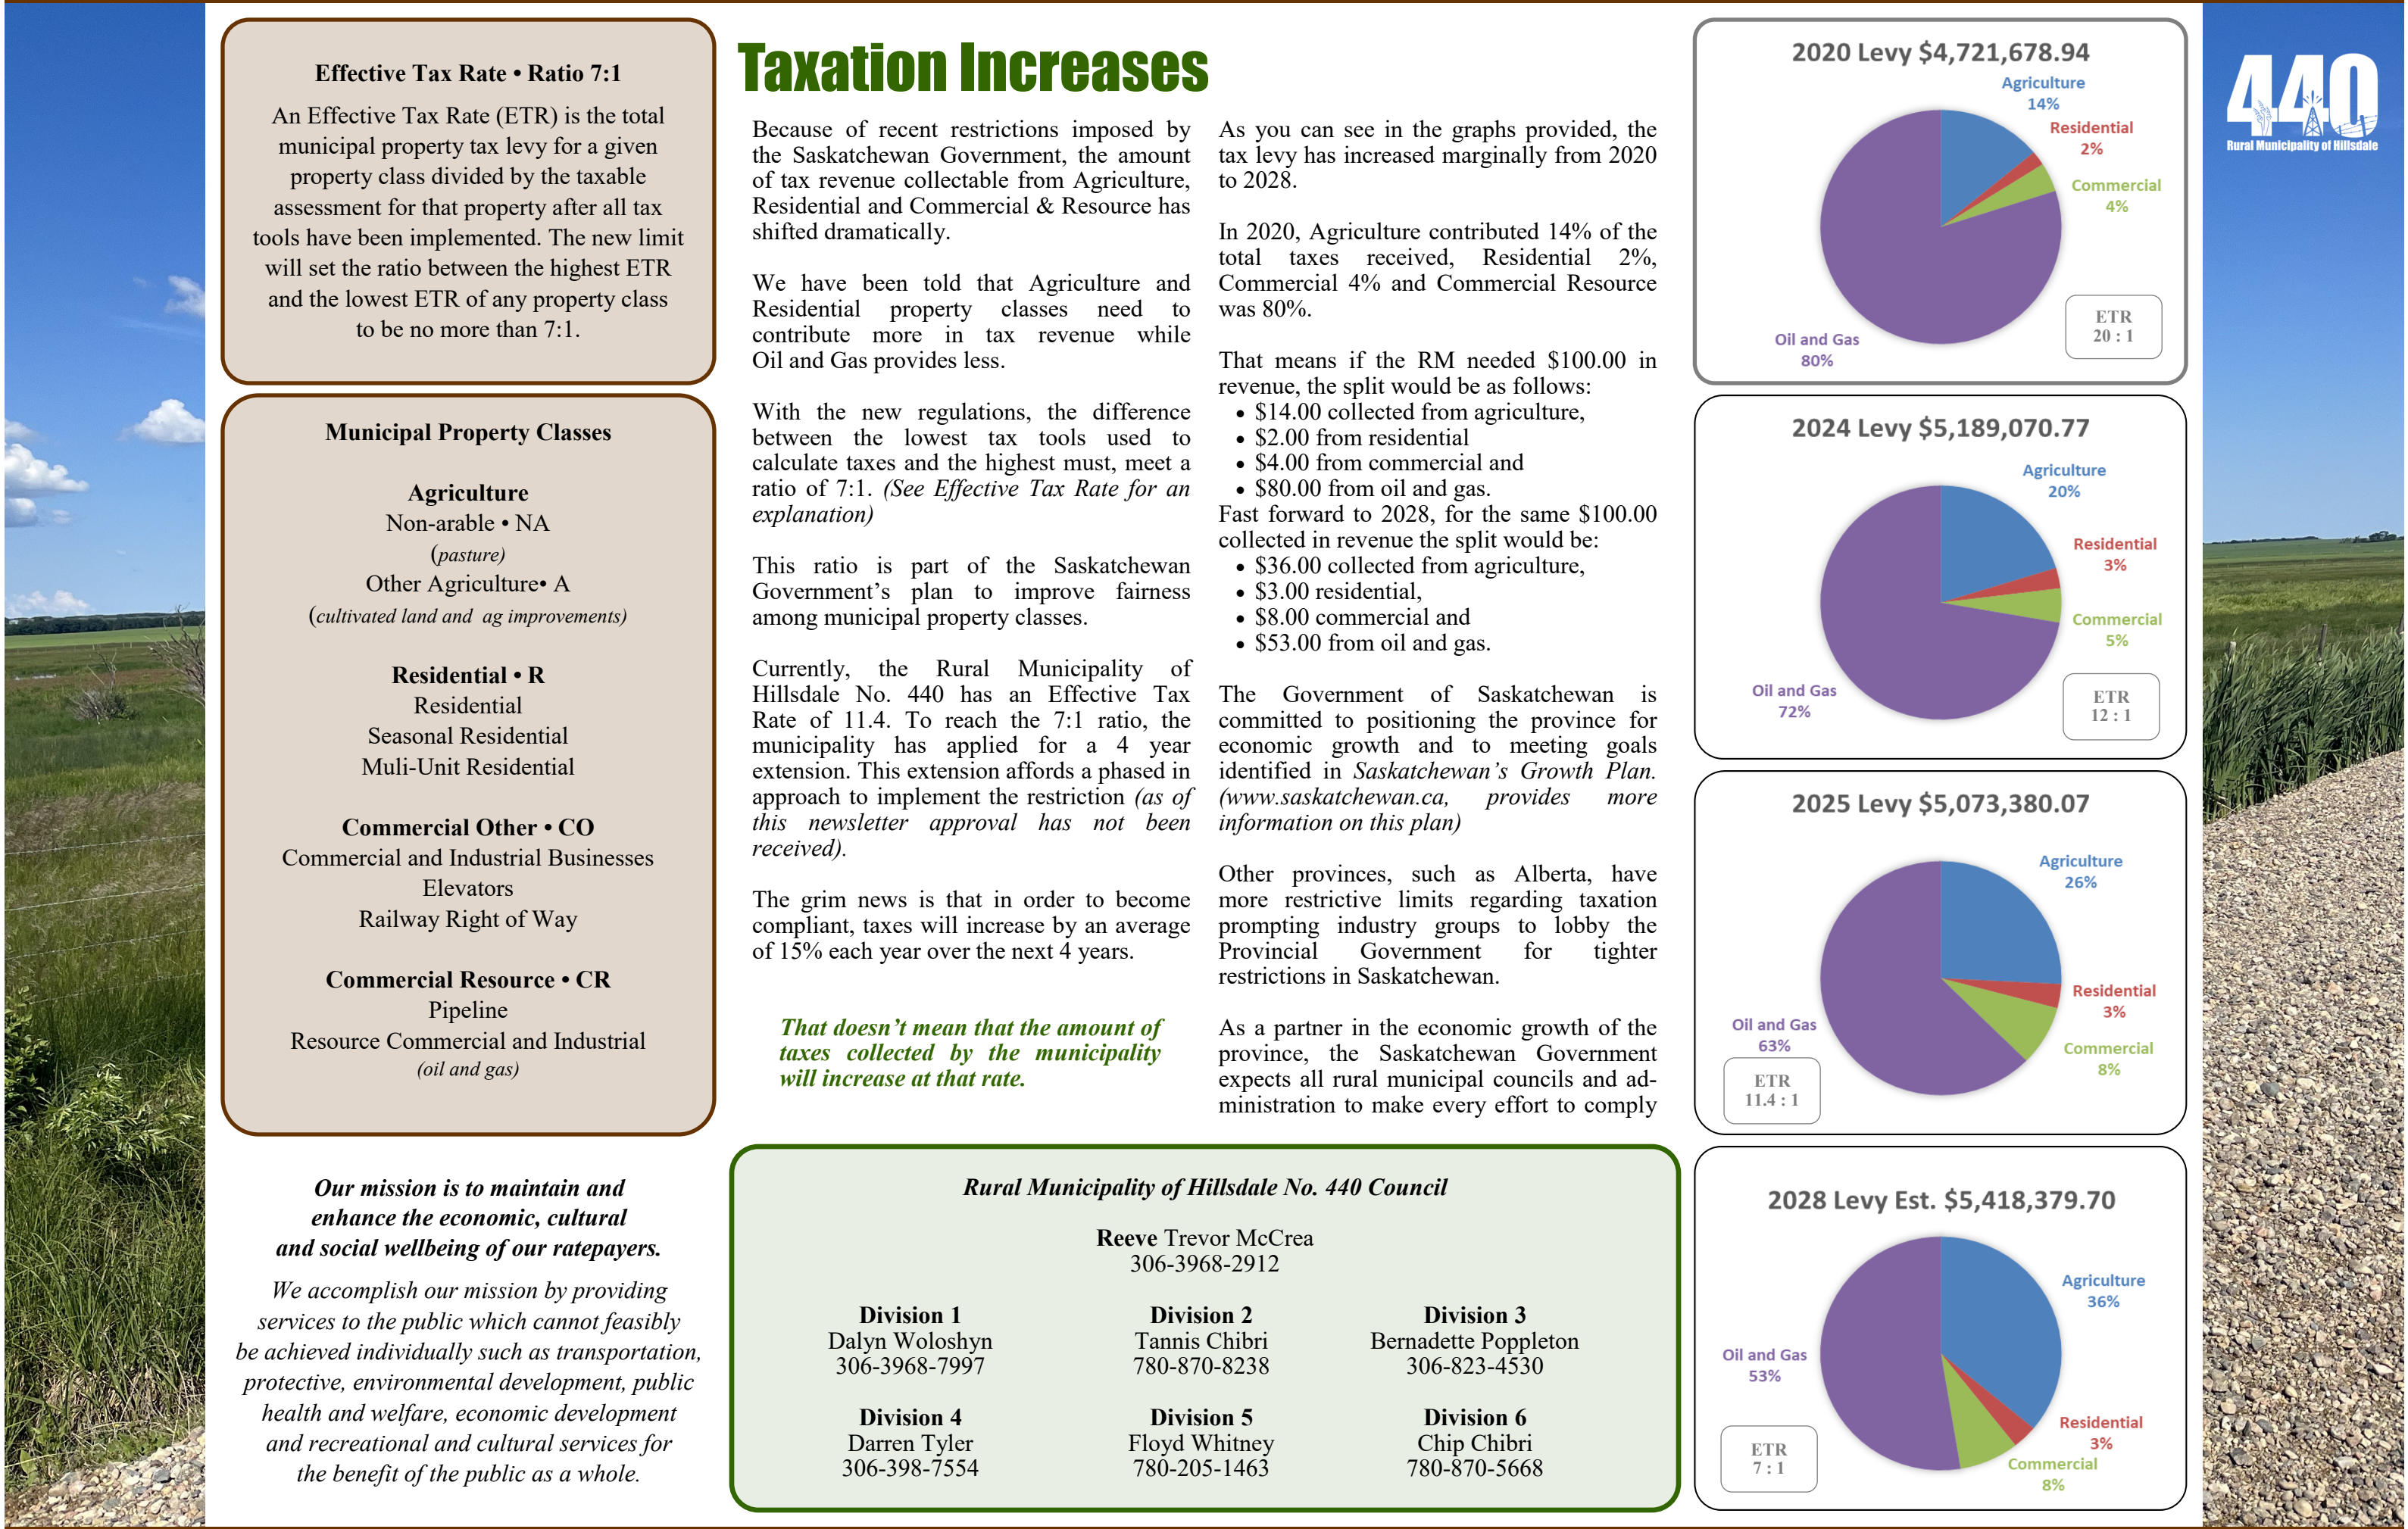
Effective Tax Rate • Ratio 7:1

An Effective Tax Rate (ETR) is the total municipal property tax levy for a given property class divided by the taxable assessment for that property after all tax tools have been implemented. The new limit will set the ratio between the highest ETR and the lowest ETR of any property class to be no more than 7:1.

Municipal Property Classes

Agriculture
Non-arable • NA
(pasture)
Other Agriculture• A
(cultivated land and ag improvements)

Residential • R
Residential
Seasonal Residential
Muli-Unit Residential

Commercial Other • CO
Commercial and Industrial Businesses
Elevators
Railway Right of Way

Commercial Resource • CR
Pipeline
Resource Commercial and Industrial
(oil and gas)

Our mission is to maintain and enhance the economic, cultural and social wellbeing of our ratepayers.

We accomplish our mission by providing services to the public which cannot feasibly be achieved individually such as transportation, protective, environmental development, public health and welfare, economic development and recreational and cultural services for the benefit of the public as a whole.

Taxation Increases

Because of recent restrictions imposed by the Saskatchewan Government, the amount of tax revenue collectable from Agriculture, Residential and Commercial & Resource has shifted dramatically.

We have been told that Agriculture and Residential property classes need to contribute more in tax revenue while Oil and Gas provides less.

With the new regulations, the difference between the lowest tax tools used to calculate taxes and the highest must, meet a ratio of 7:1. (See Effective Tax Rate for an explanation)

This ratio is part of the Saskatchewan Government's plan to improve fairness among municipal property classes.

Currently, the Rural Municipality of Hillsdale No. 440 has an Effective Tax Rate of 11.4. To reach the 7:1 ratio, the municipality has applied for a 4 year extension. This extension affords a phased in approach to implement the restriction (as of this newsletter approval has not been received).

The grim news is that in order to become compliant, taxes will increase by an average of 15% each year over the next 4 years.

That doesn't mean that the amount of taxes collected by the municipality will increase at that rate.

As you can see in the graphs provided, the tax levy has increased marginally from 2020 to 2028.

In 2020, Agriculture contributed 14% of the total taxes received, Residential 2%, Commercial 4% and Commercial Resource was 80%.

That means if the RM needed $100.00 in revenue, the split would be as follows:
• $14.00 collected from agriculture,
• $2.00 from residential
• $4.00 from commercial and
• $80.00 from oil and gas.
Fast forward to 2028, for the same $100.00 collected in revenue the split would be:
• $36.00 collected from agriculture,
• $3.00 residential,
• $8.00 commercial and
• $53.00 from oil and gas.

The Government of Saskatchewan is committed to positioning the province for economic growth and to meeting goals identified in Saskatchewan's Growth Plan. (www.saskatchewan.ca, provides more information on this plan)

Other provinces, such as Alberta, have more restrictive limits regarding taxation prompting industry groups to lobby the Provincial Government for tighter restrictions in Saskatchewan.

As a partner in the economic growth of the province, the Saskatchewan Government expects all rural municipal councils and administration to make every effort to comply

Rural Municipality of Hillsdale No. 440 Council

Reeve Trevor McCrea
306-3968-2912

Division 1
Dalyn Woloshyn
306-3968-7997

Division 2
Tannis Chibri
780-870-8238

Division 3
Bernadette Poppleton
306-823-4530

Division 4
Darren Tyler
306-398-7554

Division 5
Floyd Whitney
780-205-1463

Division 6
Chip Chibri
780-870-5668

2020 Levy $4,721,678.94
Agriculture 14%
Residential 2%
Commercial 4%
Oil and Gas 80%
ETR 20 : 1

2024 Levy $5,189,070.77
Agriculture 20%
Residential 3%
Commercial 5%
Oil and Gas 72%
ETR 12 : 1

2025 Levy $5,073,380.07
Agriculture 26%
Residential 3%
Commercial 8%
Oil and Gas 63%
ETR 11.4 : 1

2028 Levy Est. $5,418,379.70
Agriculture 36%
Oil and Gas 53%
Residential 3%
Commercial 8%
ETR 7 : 1

440
Rural Municipality of Hillsdale